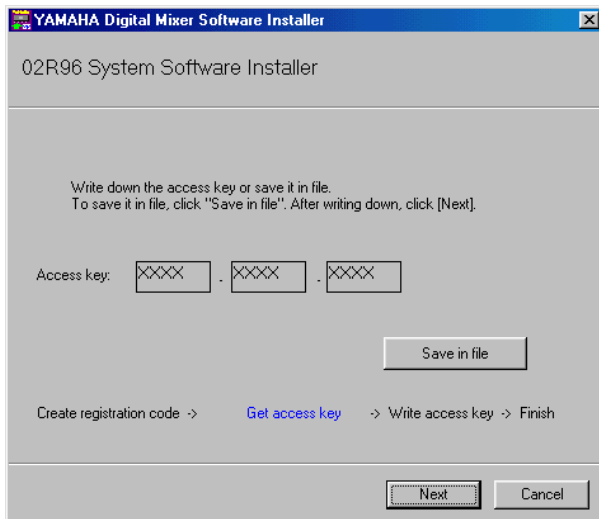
YAMAHA Digital Mixer Software Installer

02R96 System Software Installer

Write down the access key or save it in file.
To save it in file, click "Save in file". After writing down, click [Next].

Access key: XXXX - XXXX - XXXX

Save in file

Create registration code -> Get access key -> Write access key -> Finish

Next

Cancel